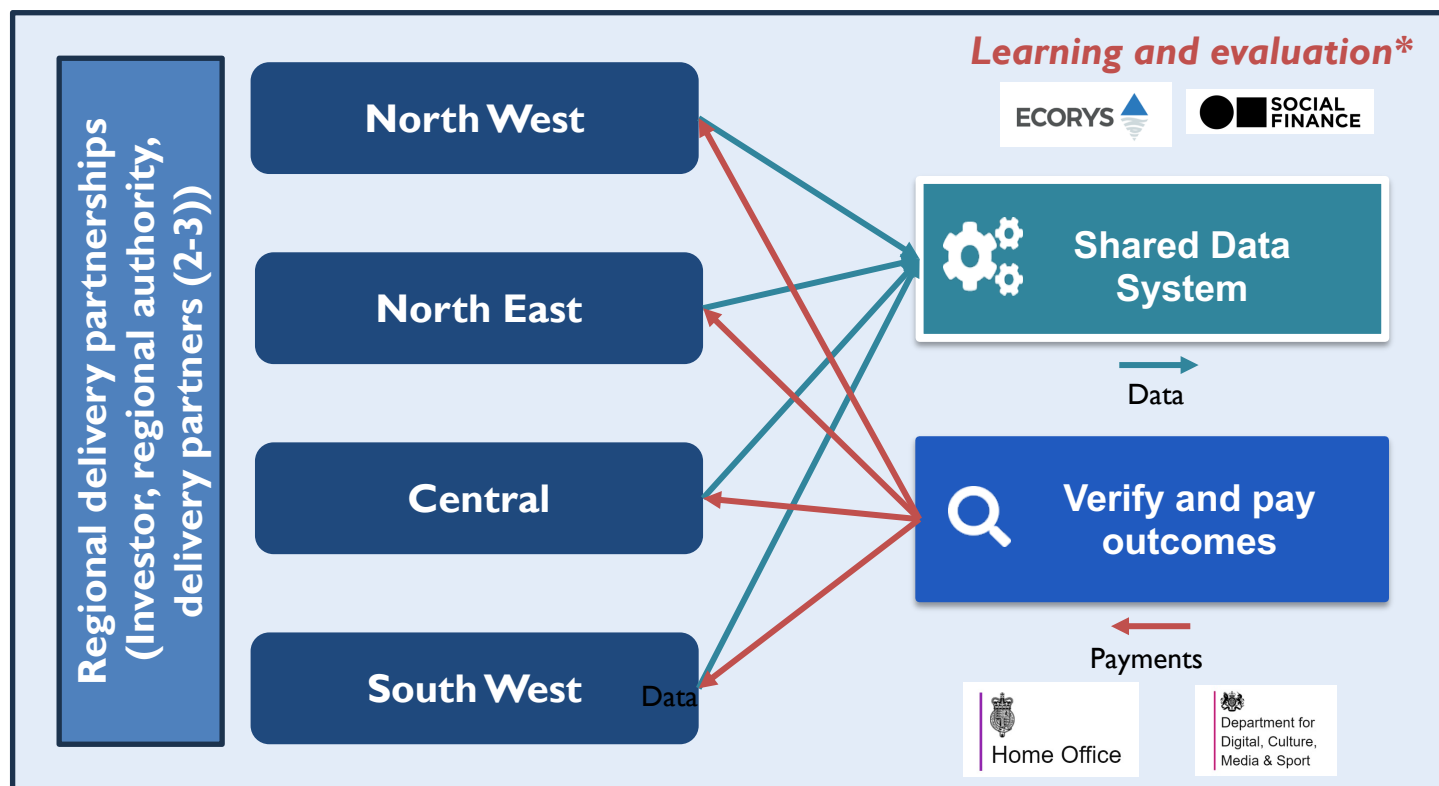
Regional delivery partnerships (Investor, regional authority, delivery partners (2-3))

North West

North East

Central

South West

Data

Learning and evaluation*

ECORYS

SOCIAL FINANCE

Shared Data System

Data

Verify and pay outcomes

Payments

Home Office

Department for Digital, Culture, Media & Sport